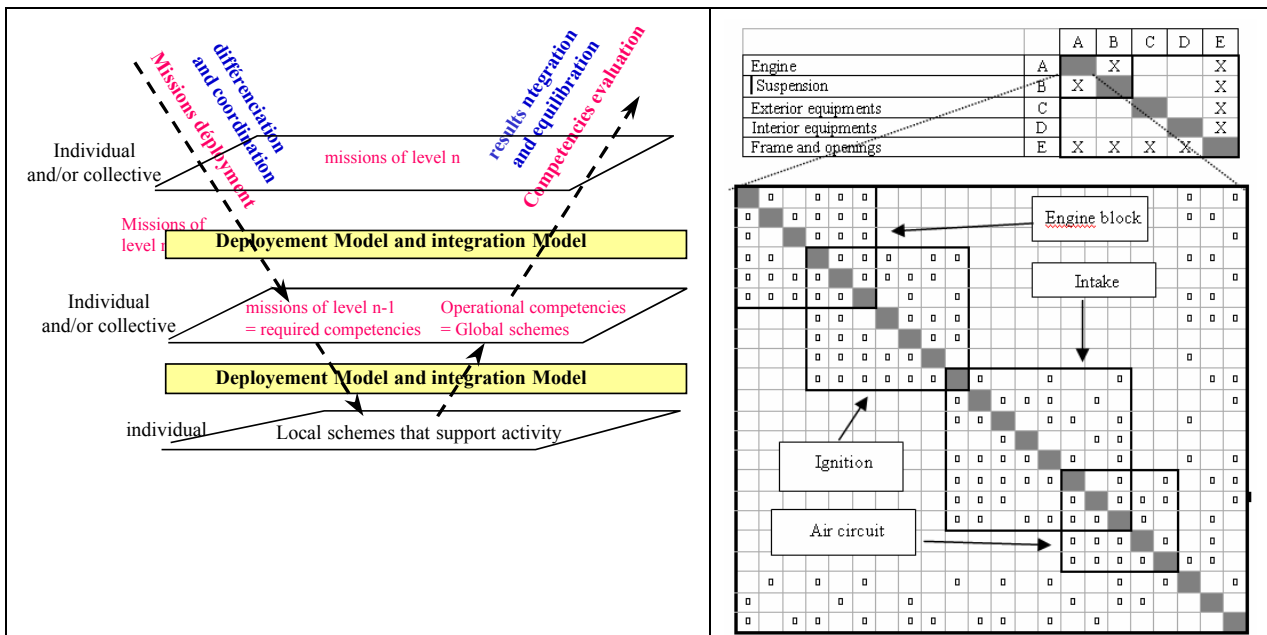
Missions deployment

differenciation and coordination

results ntegration and equilibration

Competencies evaluation

Individual and/or collective

missions of level n

Missions of level n

Deployement Model and integration Model

Individual and/or collective

missions of level n-1
= required competencies

Operational competencies
= Global schemes

Deployement Model and integration Model

individual

Local schemes that support activity

| | | A | B | C | D | E |
|---|---|---|---|---|---|---|
| Engine | A | | X | | | X |
| Suspension | B | X | | | | X |
| Exterior equipments | C | | | | | X |
| Interior equipments | D | | | | | X |
| Frame and openings | E | X | X | X | X | |

Engine block

Intake

Ignition

Air circuit